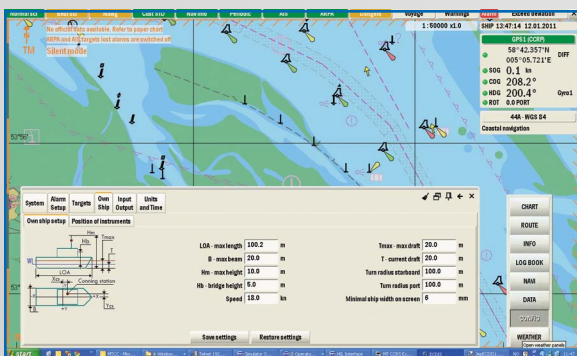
Voyage Warnings Alarm Exceed deadzone

SHIP 13:47:14 12.01.2011

No official data available. Refer to paper chart
ARPA and AIS targets lost alarms are switched off
TM Silent mode

1 : 50000 x1.0

GPS1 (CCRP)
58°42.357'N
005°05.721'E
DIFF
SOG 0.1 kn
COG 208.2°
HDG 200.4° Gyro1
ROT 0.0 PORT

44A - WGS 84
Coastal navigation

System
Alarm Setup
Targets
Own Ship
Input Output
Units and Time

Own ship setup
Position of instruments

Hm
Hb
Tmax
WL
LOA
B
T
Conning station
Tcs
Bcs

LOA - max length 100.2 m
B - max beam 20.0 m
Hm - max height 10.0 m
Hb - bridge height 5.0 m
Speed 18.0 kn

Tmax - max draft 20.0 m
T - current draft 20.0 m
Turn radius starboard 100.0 m
Turn radius port 100.0 m
Minimal ship width on screen 6 mm

Save settings
Restore settings

CHART
ROUTE
INFO
LOG BOOK
NAVI
DATA
WEATHER
Open weather panel

START